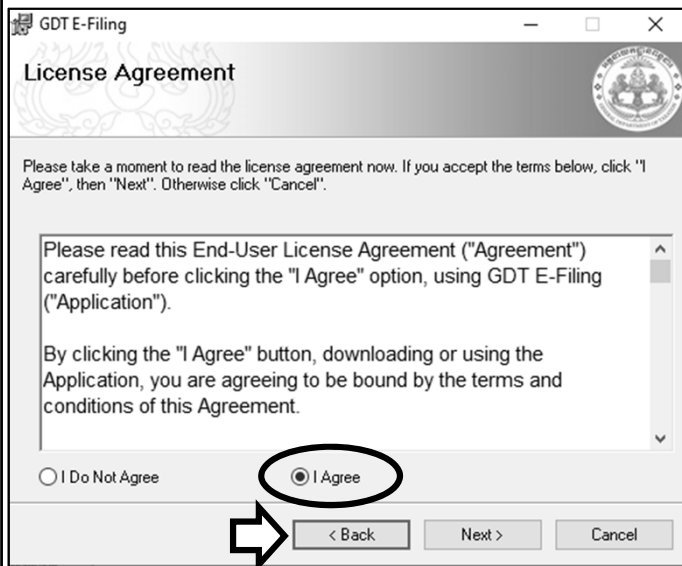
GDT E-Filing

License Agreement

Please take a moment to read the license agreement now. If you accept the terms below, click "I Agree", then "Next". Otherwise click "Cancel".

Please read this End-User License Agreement ("Agreement") carefully before clicking the "I Agree" option, using GDT E-Filing ("Application").

By clicking the "I Agree" button, downloading or using the Application, you are agreeing to be bound by the terms and conditions of this Agreement.

I Do Not Agree

I Agree

< Back

Next >

Cancel